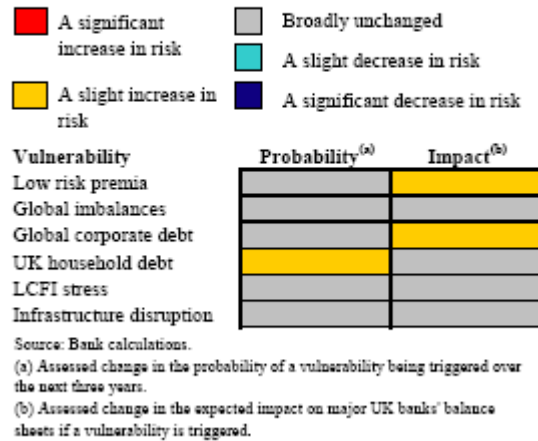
A significant increase in risk

A slight increase in risk

Broadly unchanged

A slight decrease in risk

A significant decrease in risk

| Vulnerability | Probability$^{(a)}$ | Impact$^{(b)}$ |
|---|---|---|
| Low risk premia | | |
| Global imbalances | | |
| Global corporate debt | | |
| UK household debt | | |
| LCFI stress | | |
| Infrastructure disruption | | |

Source: Bank calculations.
(a) Assessed change in the probability of a vulnerability being triggered over the next three years.
(b) Assessed change in the expected impact on major UK banks' balance sheets if a vulnerability is triggered.